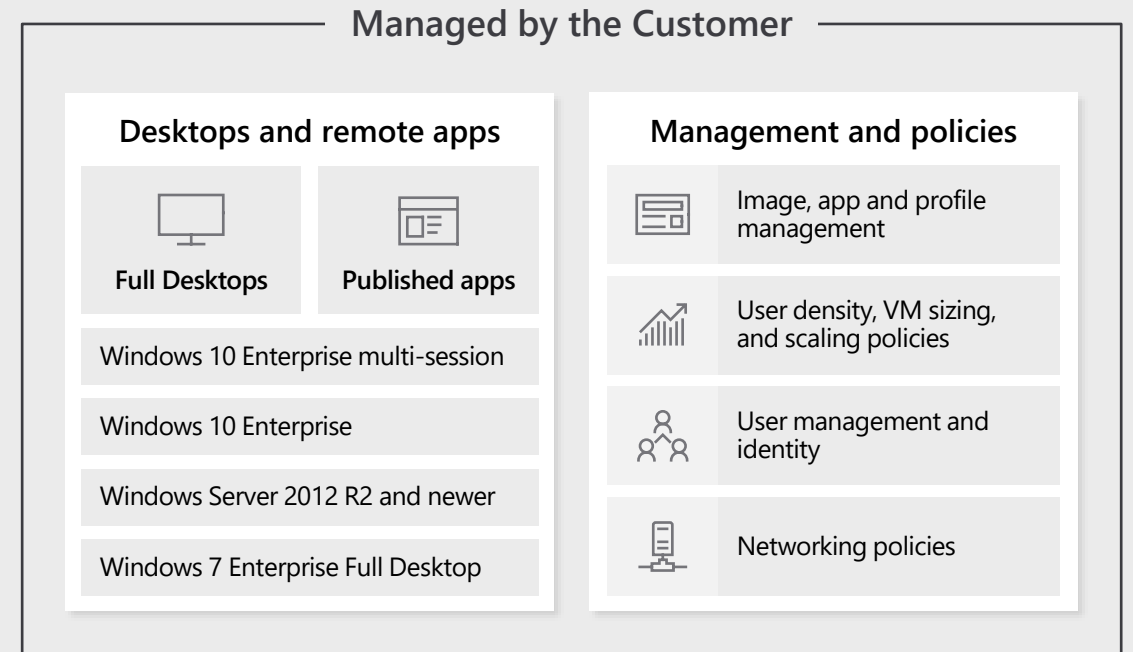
Managed by the Customer

Desktops and remote apps

Full Desktops

Published apps

Windows 10 Enterprise multi-session

Windows 10 Enterprise

Windows Server 2012 R2 and newer

Windows 7 Enterprise Full Desktop

Management and policies

Image, app and profile management

User density, VM sizing, and scaling policies

User management and identity

Networking policies